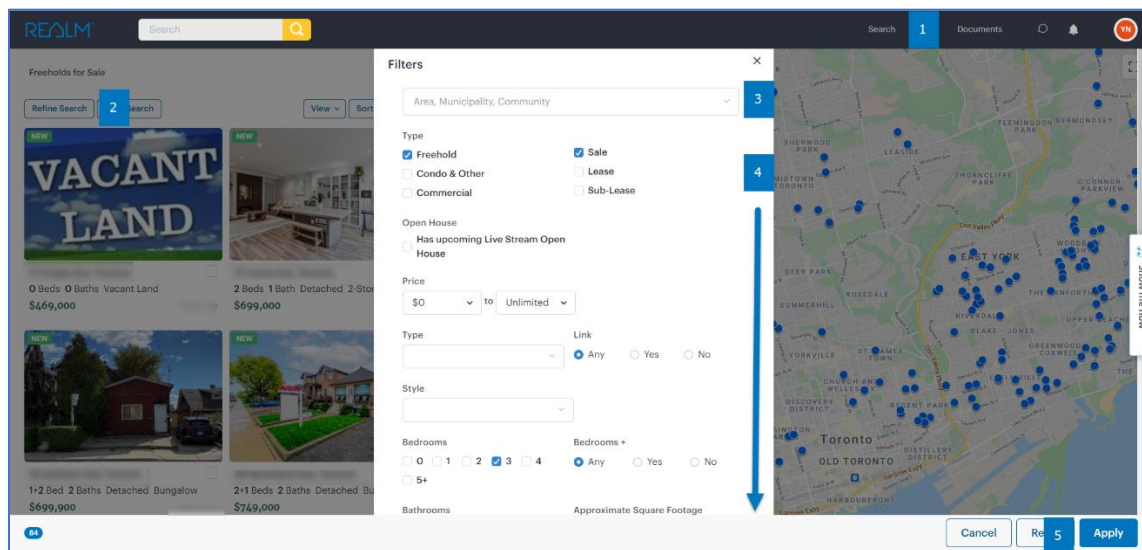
REALM Search

Search 1 Documents YN

Freeholds for Sale

Refine Search 2 Search

View Sort

NEW

VACANT LAND

NEW

0 Beds 0 Baths Vacant Land
$469,000

2 Beds 1 Bath Detached 2-Stor
$699,000

NEW

NEW

1+2 Bed 2 Baths Detached Bungalow
$699,000

2+1 Beds 2 Baths Detached Bu
$749,000

84

Filters ×

Area, Municipality, Community 3

Type
Freehold
Condo & Other
Commercial
Sale
Lease
Sub-Lease
4

Open House
Has upcoming Live Stream Open House

Price
$0 to Unlimited

Type

Link
Any Yes No

Style

Bedrooms
0 1 2 3 4 5+

Bedrooms +
Any Yes No

Bathrooms

Approximate Square Footage

SHERWOOD PARK
LEASIDE
MIDTOWN TORONTO
THORNCLIFFE PARK
FLEMINGTON PARK
BERMONDSEY
O'CONNOR PARKVIEW
EAST YORK
WOODBINE
DEER PARK
ROSEDALE
THE DANFORTH
SUMMERHILL
RIVERDALE
BLAKE - JONES
UPPER BEACH
YORKVILLE
ST JAMES TOWN
GREENWOOD COXWELL
CHURCH AND WELLESLEY
DISCOVERY DISTRICT
REGENT PARK
Toronto
OLD TORONTO
DISTILLERY DISTRICT
HARBOURFRONT

Cancel Re 5 Apply